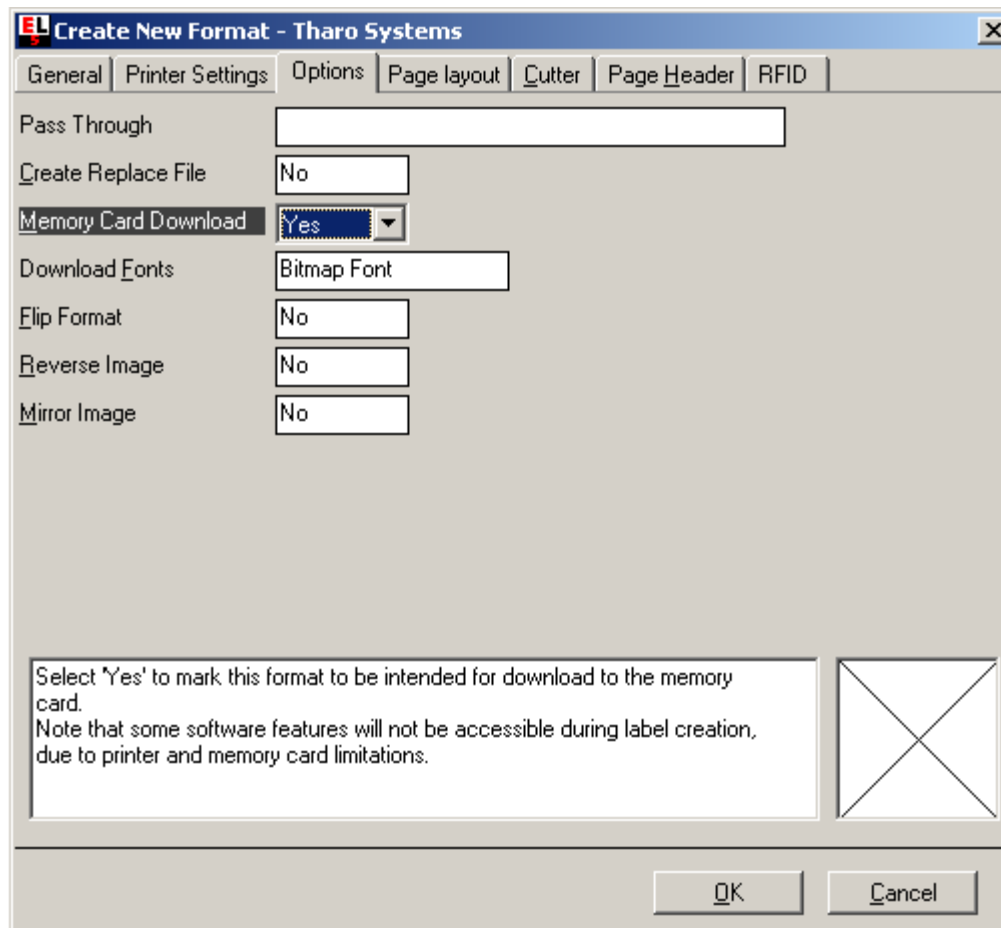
EL Create New Format - Tharo Systems

General | Printer Settings | Options | Page layout | Cutter | Page Header | RFID

Pass Through

Create Replace File No

Memory Card Download Yes

Download Fonts Bitmap Font

Flip Format No

Reverse Image No

Mirror Image No

Select 'Yes' to mark this format to be intended for download to the memory card.
Note that some software features will not be accessible during label creation, due to printer and memory card limitations.

OK

Cancel